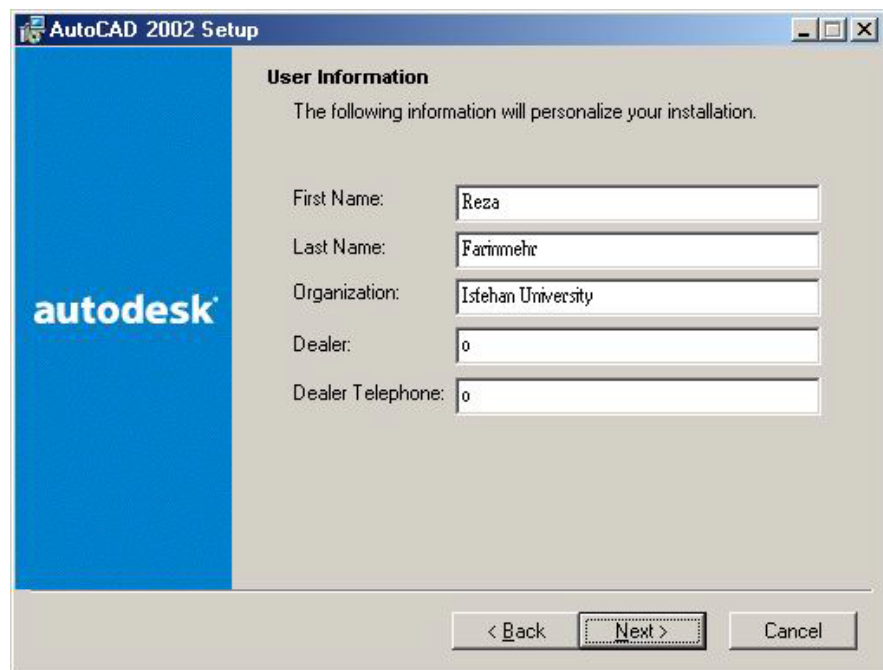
AutoCAD 2002 Setup

User Information

The following information will personalize your installation.

autodesk

First Name: Reza

Last Name: Farinmehr

Organization: Isfehan University

Dealer: o

Dealer Telephone: o

< Back

Next >

Cancel